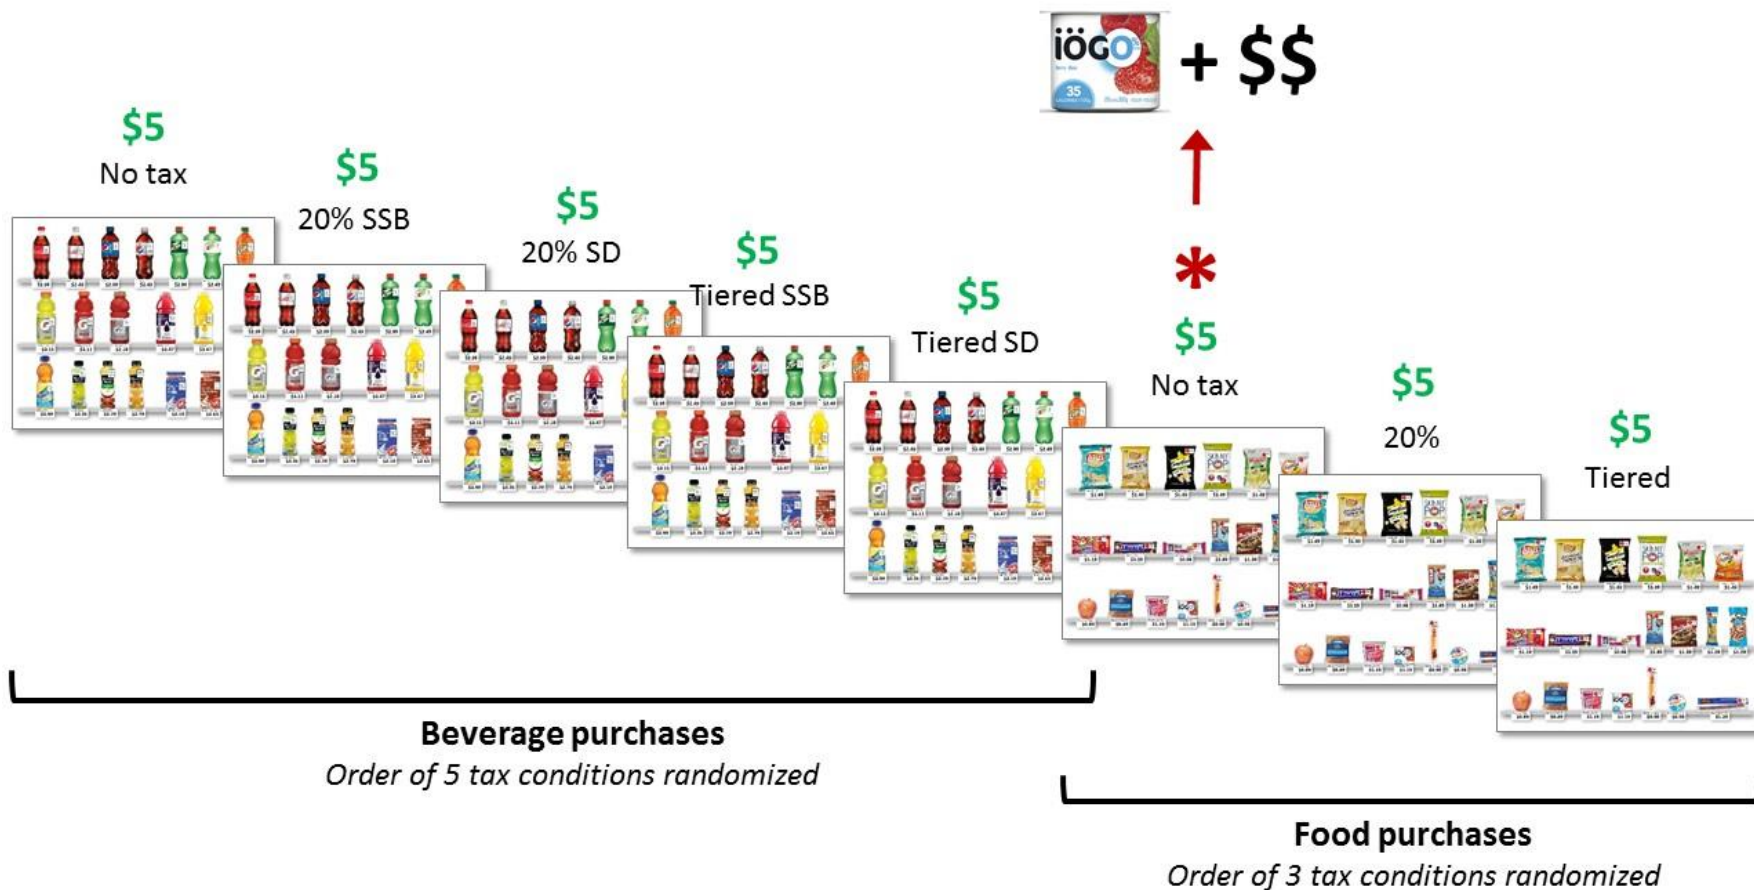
iögo
35
+ $$

*

$5
No tax

$5
20% SSB

$5
20% SD

$5
Tiered SSB

$5
Tiered SD

$5
No tax

$5
20%

$5
Tiered

**Beverage purchases**
*Order of 5 tax conditions randomized*

**Food purchases**
*Order of 3 tax conditions randomized*